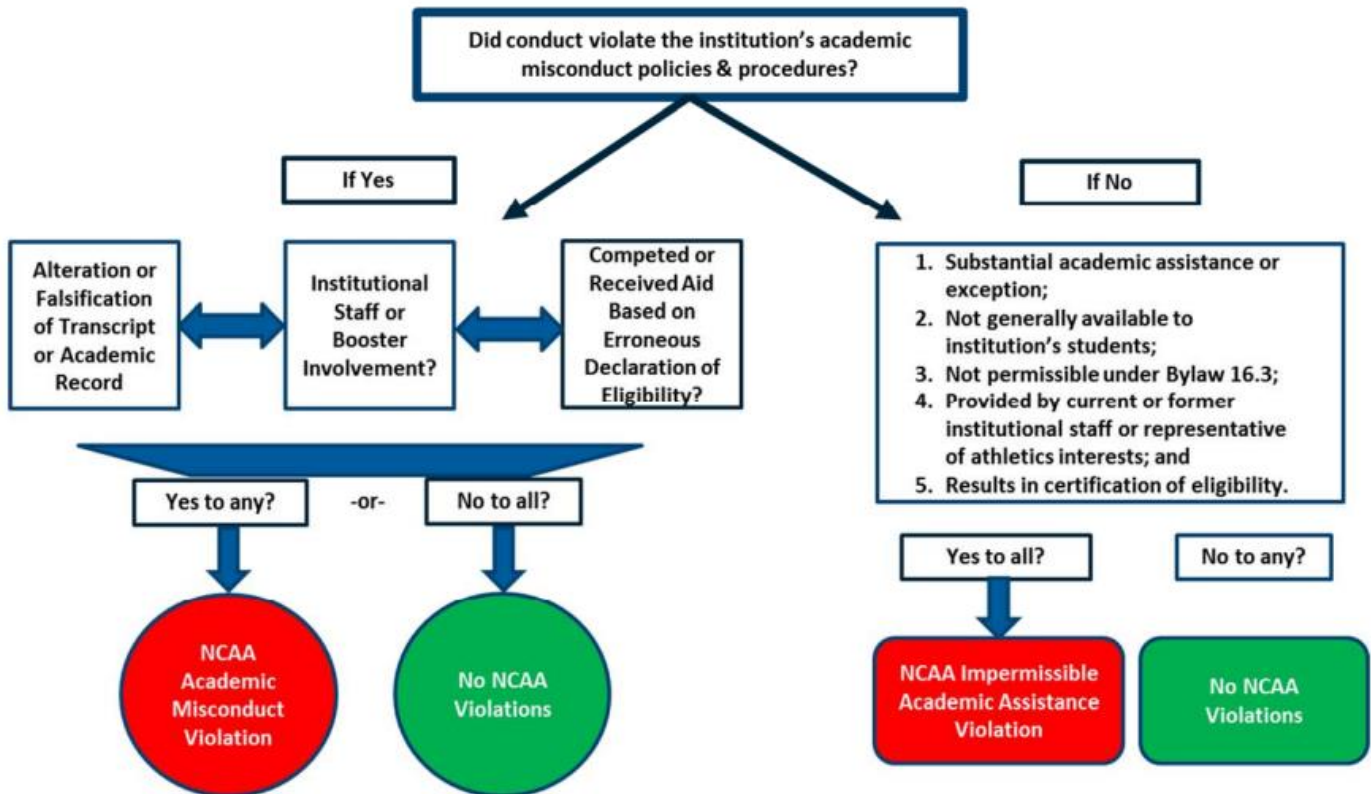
Did conduct violate the institution's academic misconduct policies & procedures?

If Yes

Alteration or Falsification of Transcript or Academic Record

Institutional Staff or Booster Involvement?

Competed or Received Aid Based on Erroneous Declaration of Eligibility?

Yes to any?

-or-

No to all?

NCAA Academic Misconduct Violation

No NCAA Violations

If No

1. Substantial academic assistance or exception;
2. Not generally available to institution's students;
3. Not permissible under Bylaw 16.3;
4. Provided by current or former institutional staff or representative of athletics interests; and
5. Results in certification of eligibility.

Yes to all?

No to any?

NCAA Impermissible Academic Assistance Violation

No NCAA Violations